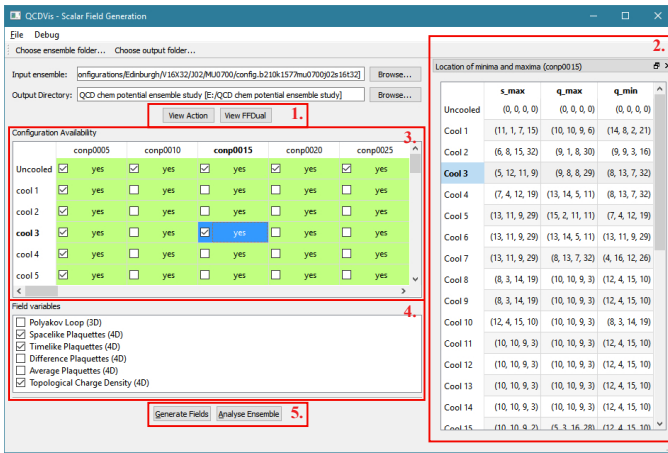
QCDVis - Scalar Field Generation

File Debug

Choose ensemble folder... Choose output folder...

Input ensemble: onfigurations/Edinburgh/V16X32/J02/MU0700/config.b210k1577mu0700j02s16t32] Browse...

Output Directory: QCD chem potential ensemble study [E:/QCD chem potential ensemble study] Browse...

View Action View FFDual 1.

Configuration Availability 3.

| | conp0005 | | conp0010 | | conp0015 | | conp0020 | | conp0025 |
|---|---|---|---|---|---|---|---|---|---|
| Uncooled | ☑ | yes | ☑ | yes | ☑ | yes | ☑ | yes | ☑ | yes |
| cool 1 | ☑ | yes | ☐ | yes | ☐ | yes | ☐ | yes | ☐ | yes |
| cool 2 | ☑ | yes | ☐ | yes | ☐ | yes | ☐ | yes | ☐ | yes |
| cool 3 | ☑ | yes | ☐ | yes | ☑ | yes | ☐ | yes | ☐ | yes |
| cool 4 | ☑ | yes | ☐ | yes | ☐ | yes | ☐ | yes | ☐ | yes |
| cool 5 | ☑ | yes | ☐ | yes | ☐ | yes | ☐ | yes | ☐ | yes |

Field variables 4.

☐ Polyakov Loop (3D)
☑ Spacelike Plaquettes (4D)
☑ Timelike Plaquettes (4D)
☐ Difference Plaquettes (4D)
☐ Average Plaquettes (4D)
☑ Topological Charge Density (4D)

Generate Fields Analyse Ensemble 5.

2.

Location of minima and maxima (conp0015)

| | s_max | q_max | q_min |
|---|---|---|---|
| Uncooled | (0, 0, 0, 0) | (0, 0, 0, 0) | (0, 0, 0, 0) |
| Cool 1 | (11, 1, 7, 15) | (10, 10, 9, 6) | (14, 8, 2, 21) |
| Cool 2 | (6, 8, 15, 32) | (9, 1, 8, 30) | (9, 9, 3, 16) |
| Cool 3 | (5, 12, 11, 9) | (9, 8, 8, 29) | (8, 13, 7, 32) |
| Cool 4 | (7, 4, 12, 19) | (13, 14, 5, 11) | (8, 13, 7, 32) |
| Cool 5 | (13, 11, 9, 29) | (15, 2, 11, 11) | (7, 4, 12, 19) |
| Cool 6 | (13, 11, 9, 29) | (13, 14, 5, 11) | (13, 11, 9, 29) |
| Cool 7 | (13, 11, 9, 29) | (8, 13, 7, 32) | (4, 16, 12, 26) |
| Cool 8 | (8, 3, 14, 19) | (10, 10, 9, 3) | (12, 4, 15, 10) |
| Cool 9 | (8, 3, 14, 19) | (10, 10, 9, 3) | (12, 4, 15, 10) |
| Cool 10 | (12, 4, 15, 10) | (10, 10, 9, 3) | (8, 3, 14, 19) |
| Cool 11 | (10, 10, 9, 3) | (10, 10, 9, 3) | (12, 4, 15, 10) |
| Cool 12 | (10, 10, 9, 3) | (10, 10, 9, 3) | (12, 4, 15, 10) |
| Cool 13 | (10, 10, 9, 3) | (10, 10, 9, 3) | (12, 4, 15, 10) |
| Cool 14 | (10, 10, 9, 3) | (10, 10, 9, 3) | (12, 4, 15, 10) |
| Cool 15 | (10, 10, 9, 2) | (5, 3, 16, 28) | (12, 4, 15, 10) |